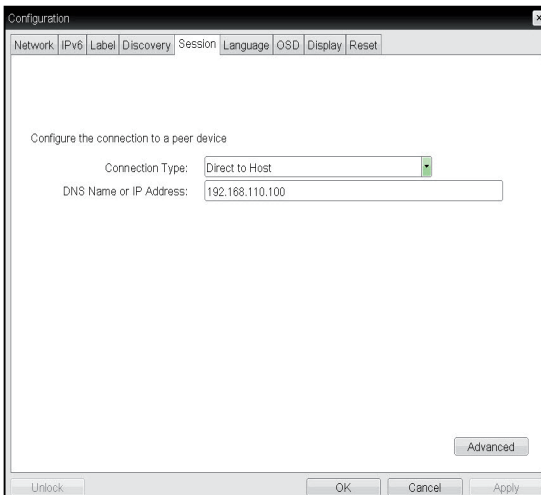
Configuration

Network | IPv6 | Label | Discovery | Session | Language | OSD | Display | Reset

Configure the connection to a peer device

Connection Type: Direct to Host

DNS Name or IP Address: 192.168.110.100

Advanced

Unlock

OK

Cancel

Apply